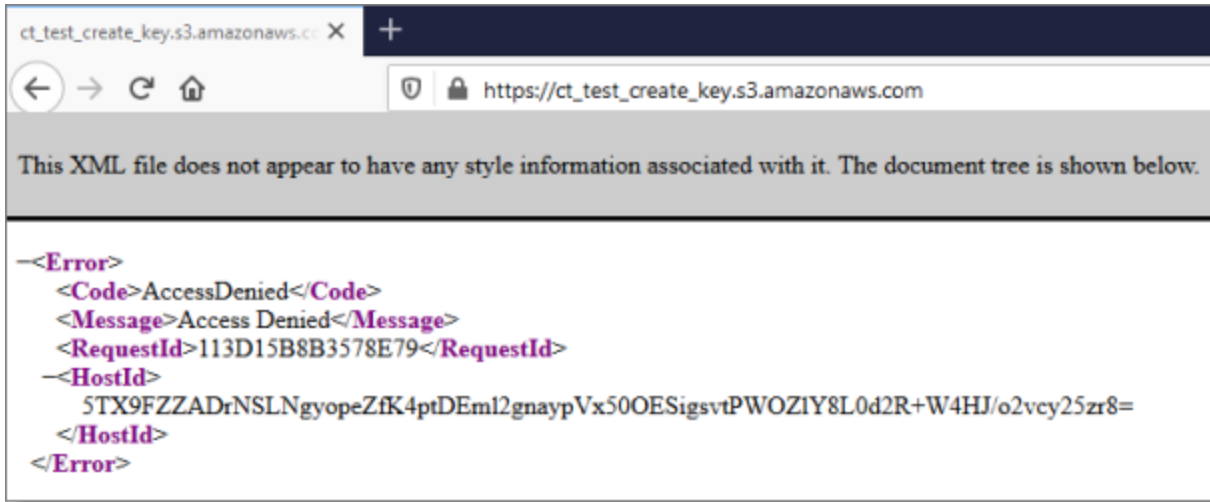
ct_test_create_key.s3.amazonaws.cc ×
+

https://ct_test_create_key.s3.amazonaws.com

This XML file does not appear to have any style information associated with it. The document tree is shown below.

–<Error>
<Code>AccessDenied</Code>
<Message>Access Denied</Message>
<RequestId>113D15B8B3578E79</RequestId>
–<HostId>
5TX9FZZADrNSLNgyopeZfK4ptDEml2gnaypVx50OESigsvtPWOZlY8L0d2R+W4HJ/o2vcy25zr8=
</HostId>
</Error>